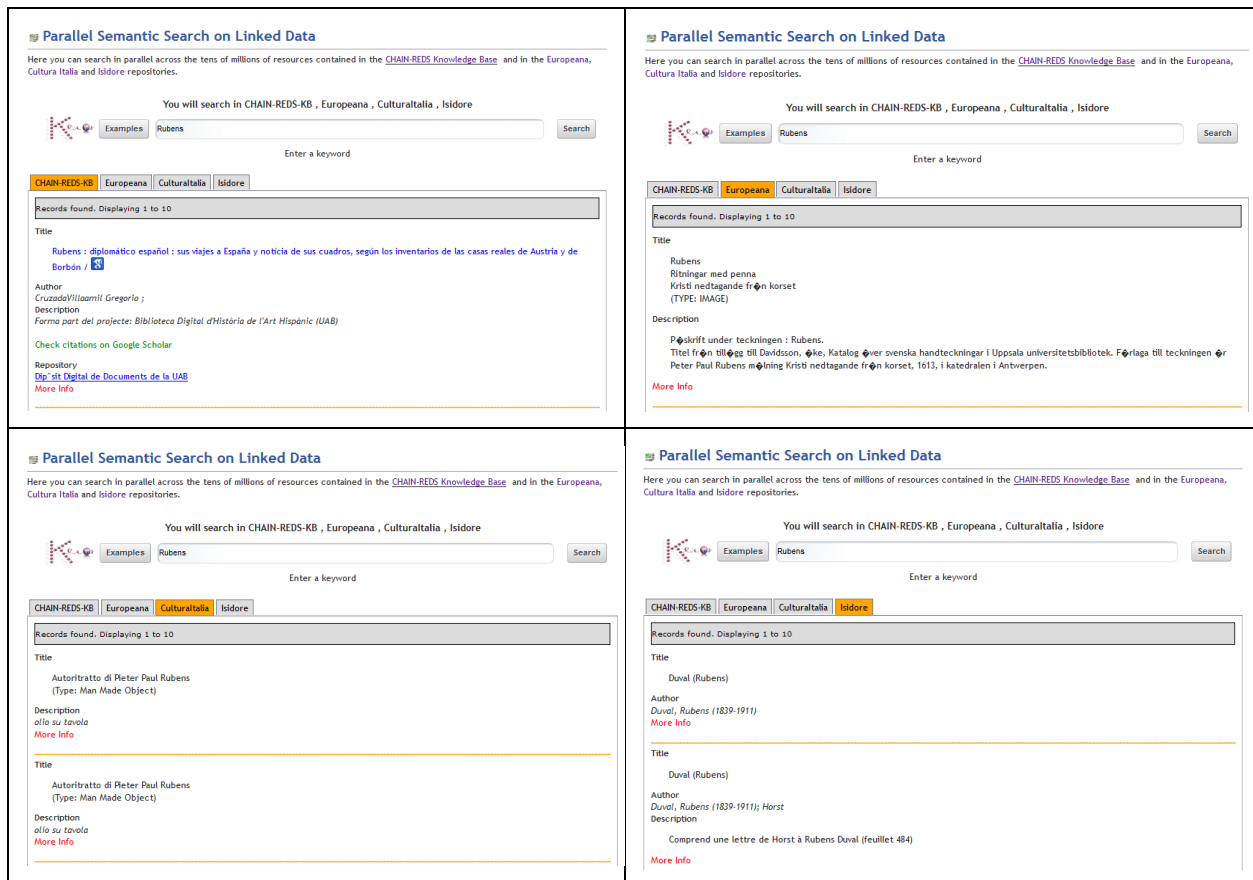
Parallel Semantic Search on Linked Data

Here you can search in parallel across the tens of millions of resources contained in the CHAIN-REDS Knowledge Base and in the Europeana, Cultura Italia and Isidore repositories.

You will search in CHAIN-REDS-KB , Europeana , CulturaItalia , Isidore

Examples Rubens Search

Enter a keyword

CHAIN-REDS-KB Europeana CulturaItalia Isidore

Records found. Displaying 1 to 10

Title

Rubens : diplomático español : sus viajes a España y noticia de sus cuadros, según los inventarios de las casas reales de Austria y de Borbón /

Author
CruzadaVillaamil Gregorio ;
Description
Forma part del projecte: Biblioteca Digital d'Història de l'Art Hispànic (UAB)

Check citations on Google Scholar

Repository
Dip˜sit Digital de Documents de la UAB
More Info

Parallel Semantic Search on Linked Data

Here you can search in parallel across the tens of millions of resources contained in the CHAIN-REDS Knowledge Base and in the Europeana, Cultura Italia and Isidore repositories.

You will search in CHAIN-REDS-KB , Europeana , CulturaItalia , Isidore

Examples Rubens Search

Enter a keyword

CHAIN-REDS-KB Europeana CulturaItalia Isidore

Records found. Displaying 1 to 10

Title

Rubens
Ritningar med penna
Kristi nedtagande fr�n korset
(TYPE: IMAGE)

Description

P�skrift under teckningen : Rubens.
Titel fr�n till�gg till Davidsson, �ke, Katalog �ver svenska handteckningar i Uppsala universitetsbibliotek. F�rlaga till teckningen �r Peter Paul Rubens m�lning Kristi nedtagande fr�n korset, 1613, i katedralen i Antwerpen.
More Info

Parallel Semantic Search on Linked Data

Here you can search in parallel across the tens of millions of resources contained in the CHAIN-REDS Knowledge Base and in the Europeana, Cultura Italia and Isidore repositories.

You will search in CHAIN-REDS-KB , Europeana , CulturaItalia , Isidore

Examples Rubens Search

Enter a keyword

CHAIN-REDS-KB Europeana CulturaItalia Isidore

Records found. Displaying 1 to 10

Title

Autoritratto di Pieter Paul Rubens
(Type: Man Made Object)

Description
olio su tavola
More Info

Title

Autoritratto di Pieter Paul Rubens
(Type: Man Made Object)

Description
olio su tavola
More Info

Parallel Semantic Search on Linked Data

Here you can search in parallel across the tens of millions of resources contained in the CHAIN-REDS Knowledge Base and in the Europeana, Cultura Italia and Isidore repositories.

You will search in CHAIN-REDS-KB , Europeana , CulturaItalia , Isidore

Examples Rubens Search

Enter a keyword

CHAIN-REDS-KB Europeana CulturaItalia Isidore

Records found. Displaying 1 to 10

Title

Duval (Rubens)

Author
Duval, Rubens (1839-1911)
More Info

Title

Duval (Rubens)

Author
Duval, Rubens (1839-1911); Horst
Description

Comprend une lettre de Horst à Rubens Duval (feuillet 484)

More Info